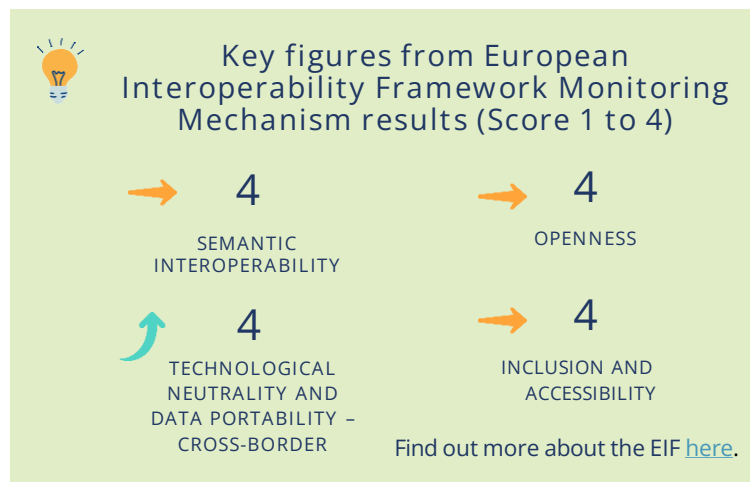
Key figures from European Interoperability Framework Monitoring Mechanism results (Score 1 to 4)

4

SEMANTIC INTEROPERABILITY

4

OPENNESS

4

TECHNOLOGICAL NEUTRALITY AND DATA PORTABILITY – CROSS-BORDER

4

INCLUSION AND ACCESSIBILITY

Find out more about the EIF here.